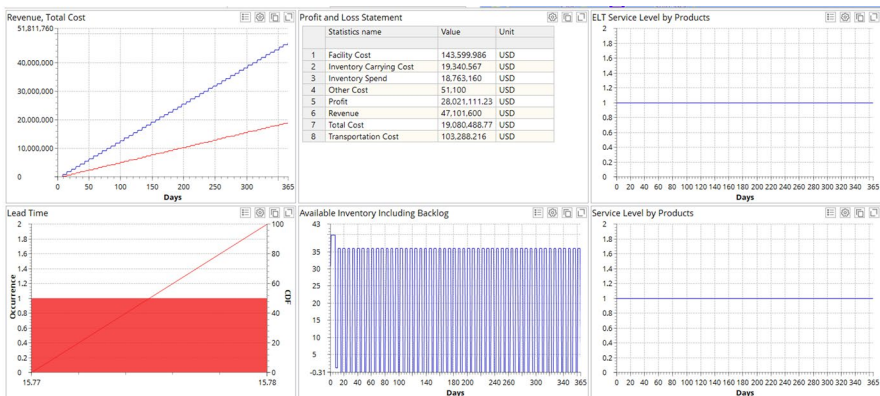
Revenue, Total Cost

51,811,760
40,000,000
30,000,000
20,000,000
10,000,000
0

0 50 100 150 200 250 300 365
Days

Profit and Loss Statement

| | Statistics name | Value | Unit |
|---|---|---|---|
| 1 | Facility Cost | 143,599.986 | USD |
| 2 | Inventory Carrying Cost | 19,340.567 | USD |
| 3 | Inventory Spend | 18,763,160 | USD |
| 4 | Other Cost | 51,100 | USD |
| 5 | Profit | 28,021,111.23 | USD |
| 6 | Revenue | 47,101,600 | USD |
| 7 | Total Cost | 19,080,488.77 | USD |
| 8 | Transportation Cost | 103,288.216 | USD |

ELT Service Level by Products

2
1.8
1.6
1.4
1.2
1
0.8
0.6
0.4
0.2
0

0 20 40 60 80 100 120 140 160 180 200 220 240 260 280 300 320 340 365
Days

Lead Time

2
1.8
1.6
1.4
1.2
1
0.8
0.6
0.4
0.2
0
Occurrence

100
80
60
40
20
0
CDF

15.77 15.78

Available Inventory Including Backlog

43
35
30
25
20
15
10
5
-0.31

0 20 40 60 80 100 140 180 200 240 260 340 365
Days

Service Level by Products

2
1.8
1.6
1.4
1.2
1
0.8
0.6
0.4
0.2
0

0 20 40 60 80 100 120 140 160 180 200 220 240 260 280 300 320 340 365
Days